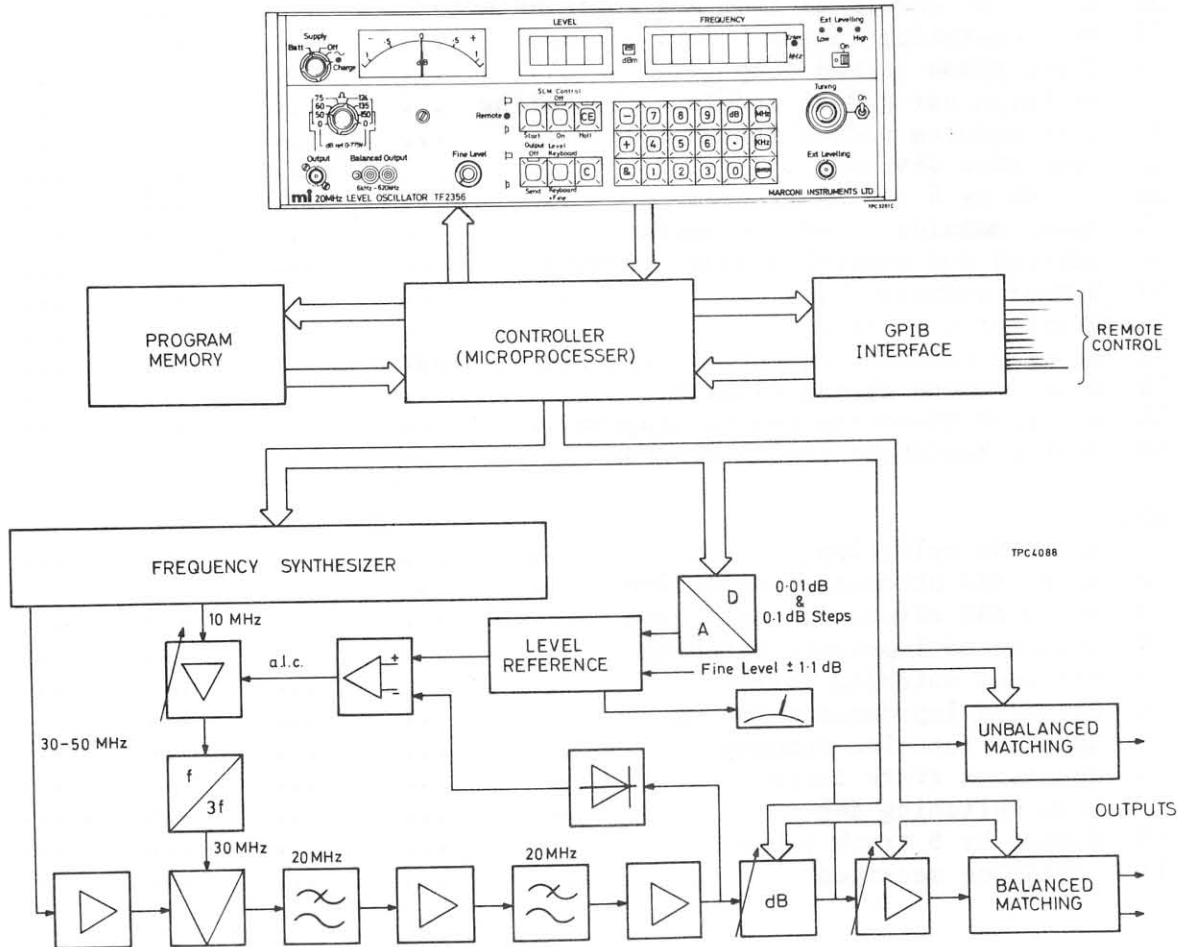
Supply
Batt
Off
Charge
dB
LEVEL
dBm
FREQUENCY
Ext
MHz
Ext Levelling
Low
High
On
75
60
50
0
124
135
150
0
dB ref 0·775V
SLM Control
Off
Start
On
Hold
CE
Remote
Output Off
Level Keyboard
Send
Keyboard +Fine
C
7
8
9
dB
MHz
4
5
6
•
KHz
&
1
2
3
0
Tuning
On
Ext Levelling
Output
Balanced Output
6kHz - 620kHz
Fine Level
mi 20MHz LEVEL OSCILLATOR TF2356
MARCONI INSTRUMENTS LTD
TPC 3291C

PROGRAM MEMORY

CONTROLLER (MICROPROCESSER)

GPIB INTERFACE

REMOTE CONTROL

TPC4088

FREQUENCY SYNTHESIZER

10 MHz

a.l.c.

LEVEL REFERENCE

D
A
0·01dB & 0·1dB Steps

Fine Level ± 1·1 dB

30-50 MHz

f
3f

30 MHz

20 MHz

20 MHz

dB

UNBALANCED MATCHING

OUTPUTS

BALANCED MATCHING